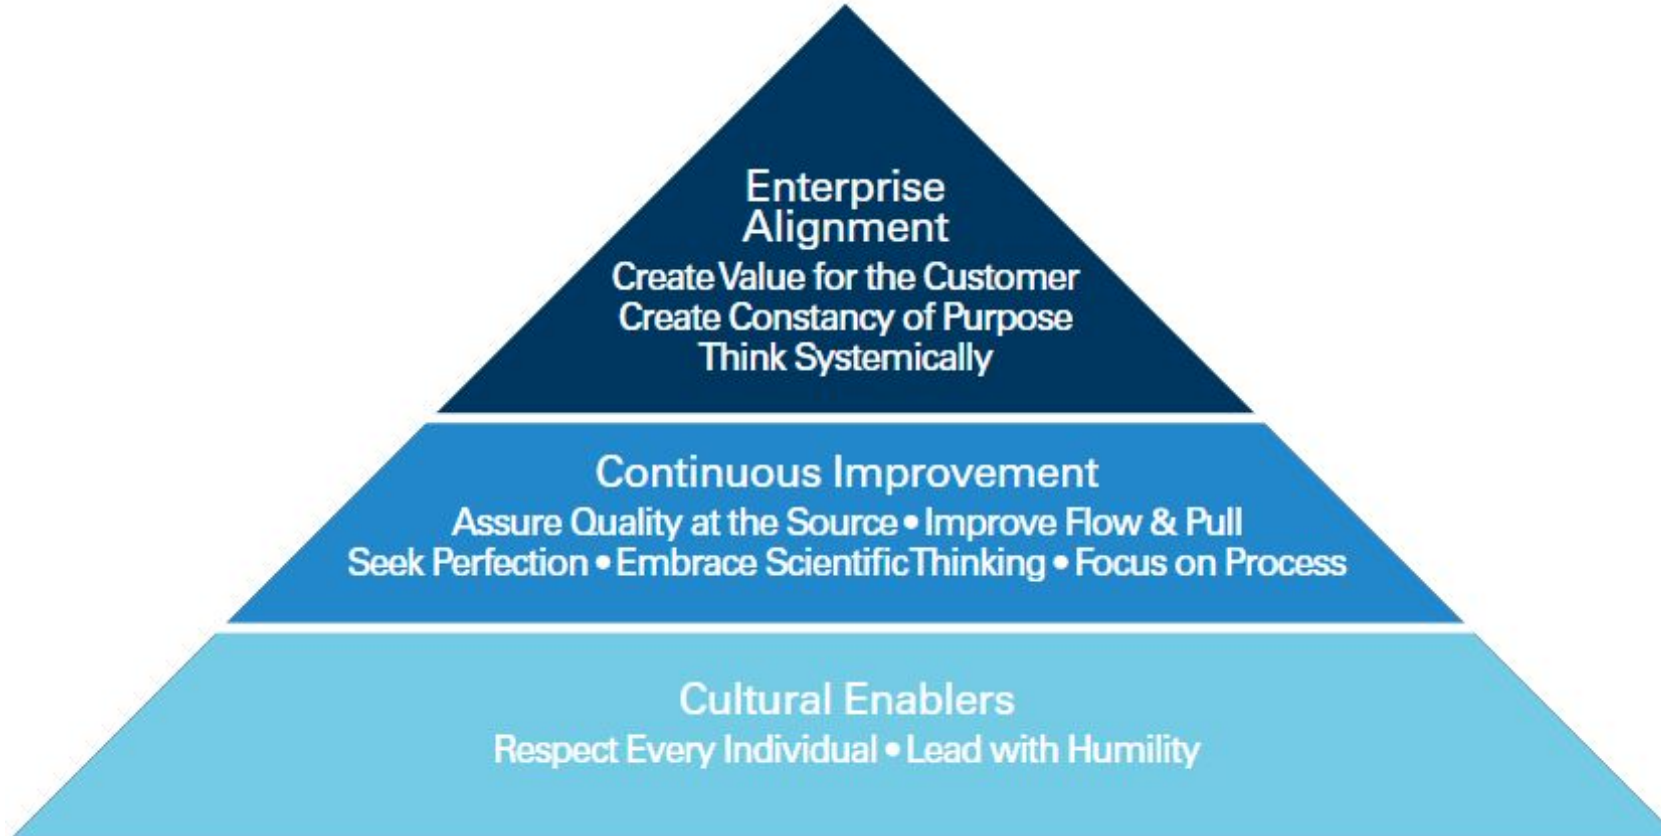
Enterprise Alignment
Create Value for the Customer
Create Constancy of Purpose
Think Systemically

Continuous Improvement
Assure Quality at the Source • Improve Flow & Pull
Seek Perfection • Embrace Scientific Thinking • Focus on Process

Cultural Enablers
Respect Every Individual • Lead with Humility